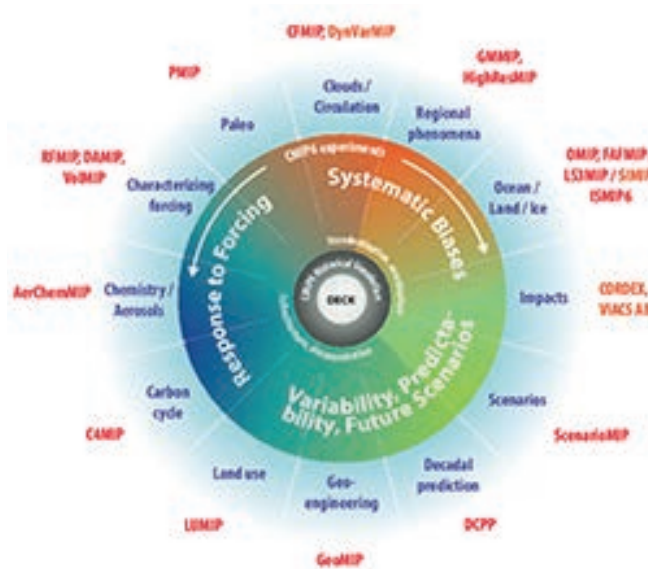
CFMIP, DynVarMIP

GMMIP, HighResMIP

PMIP

Clouds / Circulation

Regional phenomena

Paleo

RFMIP, DAMIP, VolMIP

CMIP6 experiments

OMIP, FAFMIP, LS3MIP / SIMIP, ISMIP6

Systematic Biases

Characterizing forcing

Ocean / Land / Ice

Response to Forcing

DECK

AerChemMIP

Chemistry / Aerosols

Impacts

CORDEX, VIACS AB

Variability, Predictability, Future Scenarios

Carbon cycle

Scenarios

C4MIP

ScenarioMIP

Land use

Geoengineering

Decadal prediction

LUMIP

DCPP

GeoMIP